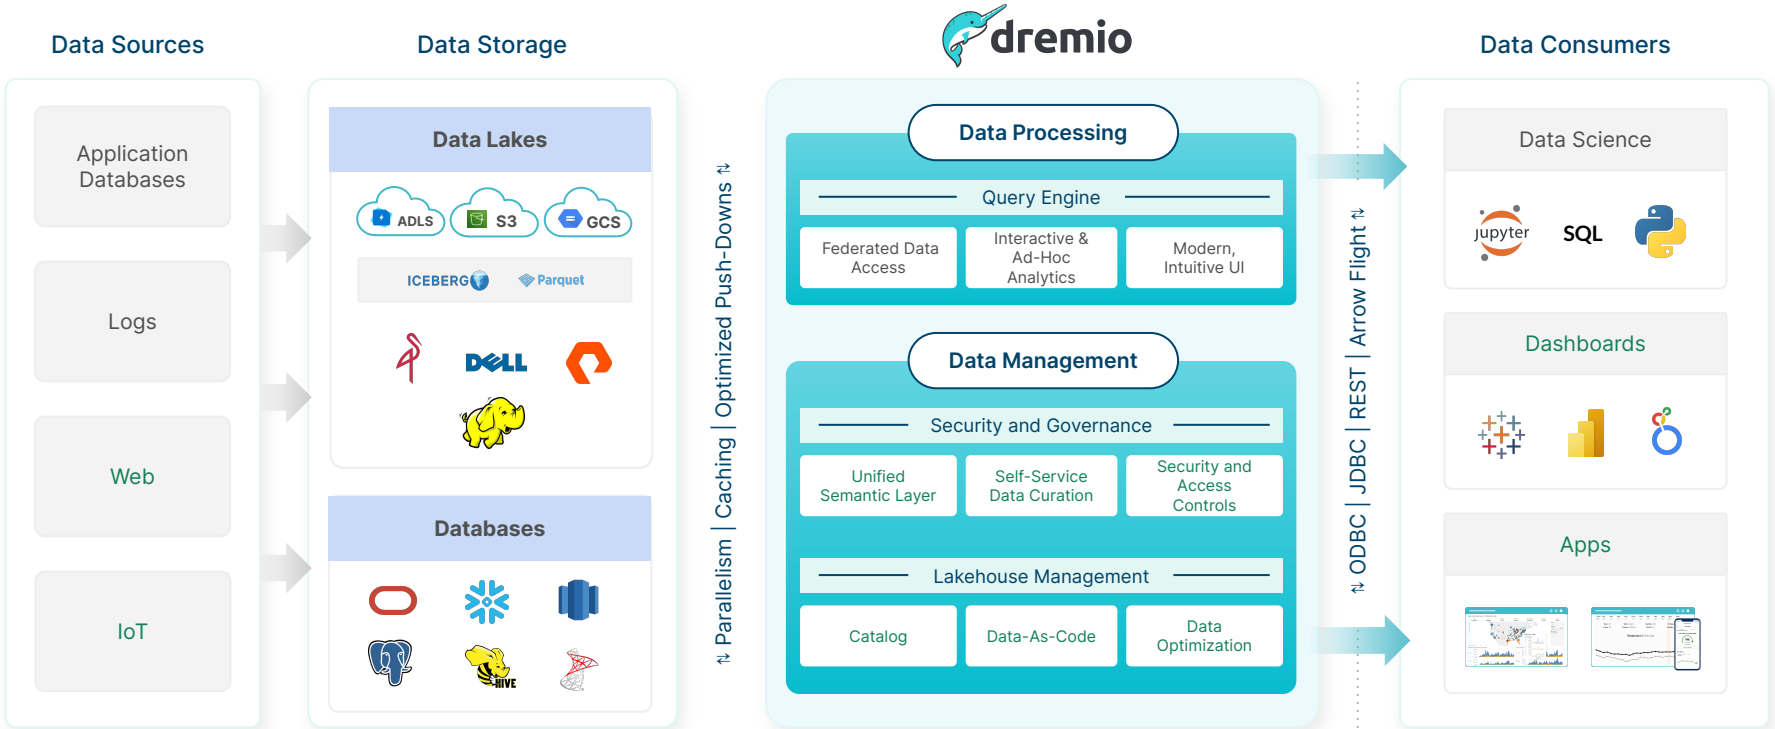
Data Sources

Application Databases

Logs

Web

IoT

Data Storage

Data Lakes

ADLS

S3

GCS

ICEBERG

Parquet

DELL

HIVE

Databases

⇄ Parallelism | Caching | Optimized Push-Downs ⇄

dremio

Data Processing

Query Engine

Federated Data Access

Interactive & Ad-Hoc Analytics

Modern, Intuitive UI

Data Management

Security and Governance

Unified Semantic Layer

Self-Service Data Curation

Security and Access Controls

Lakehouse Management

Catalog

Data-As-Code

Data Optimization

⇄ ODBC | JDBC | REST | Arrow Flight ⇄

Data Consumers

Data Science

jupyter

SQL

Dashboards

Apps